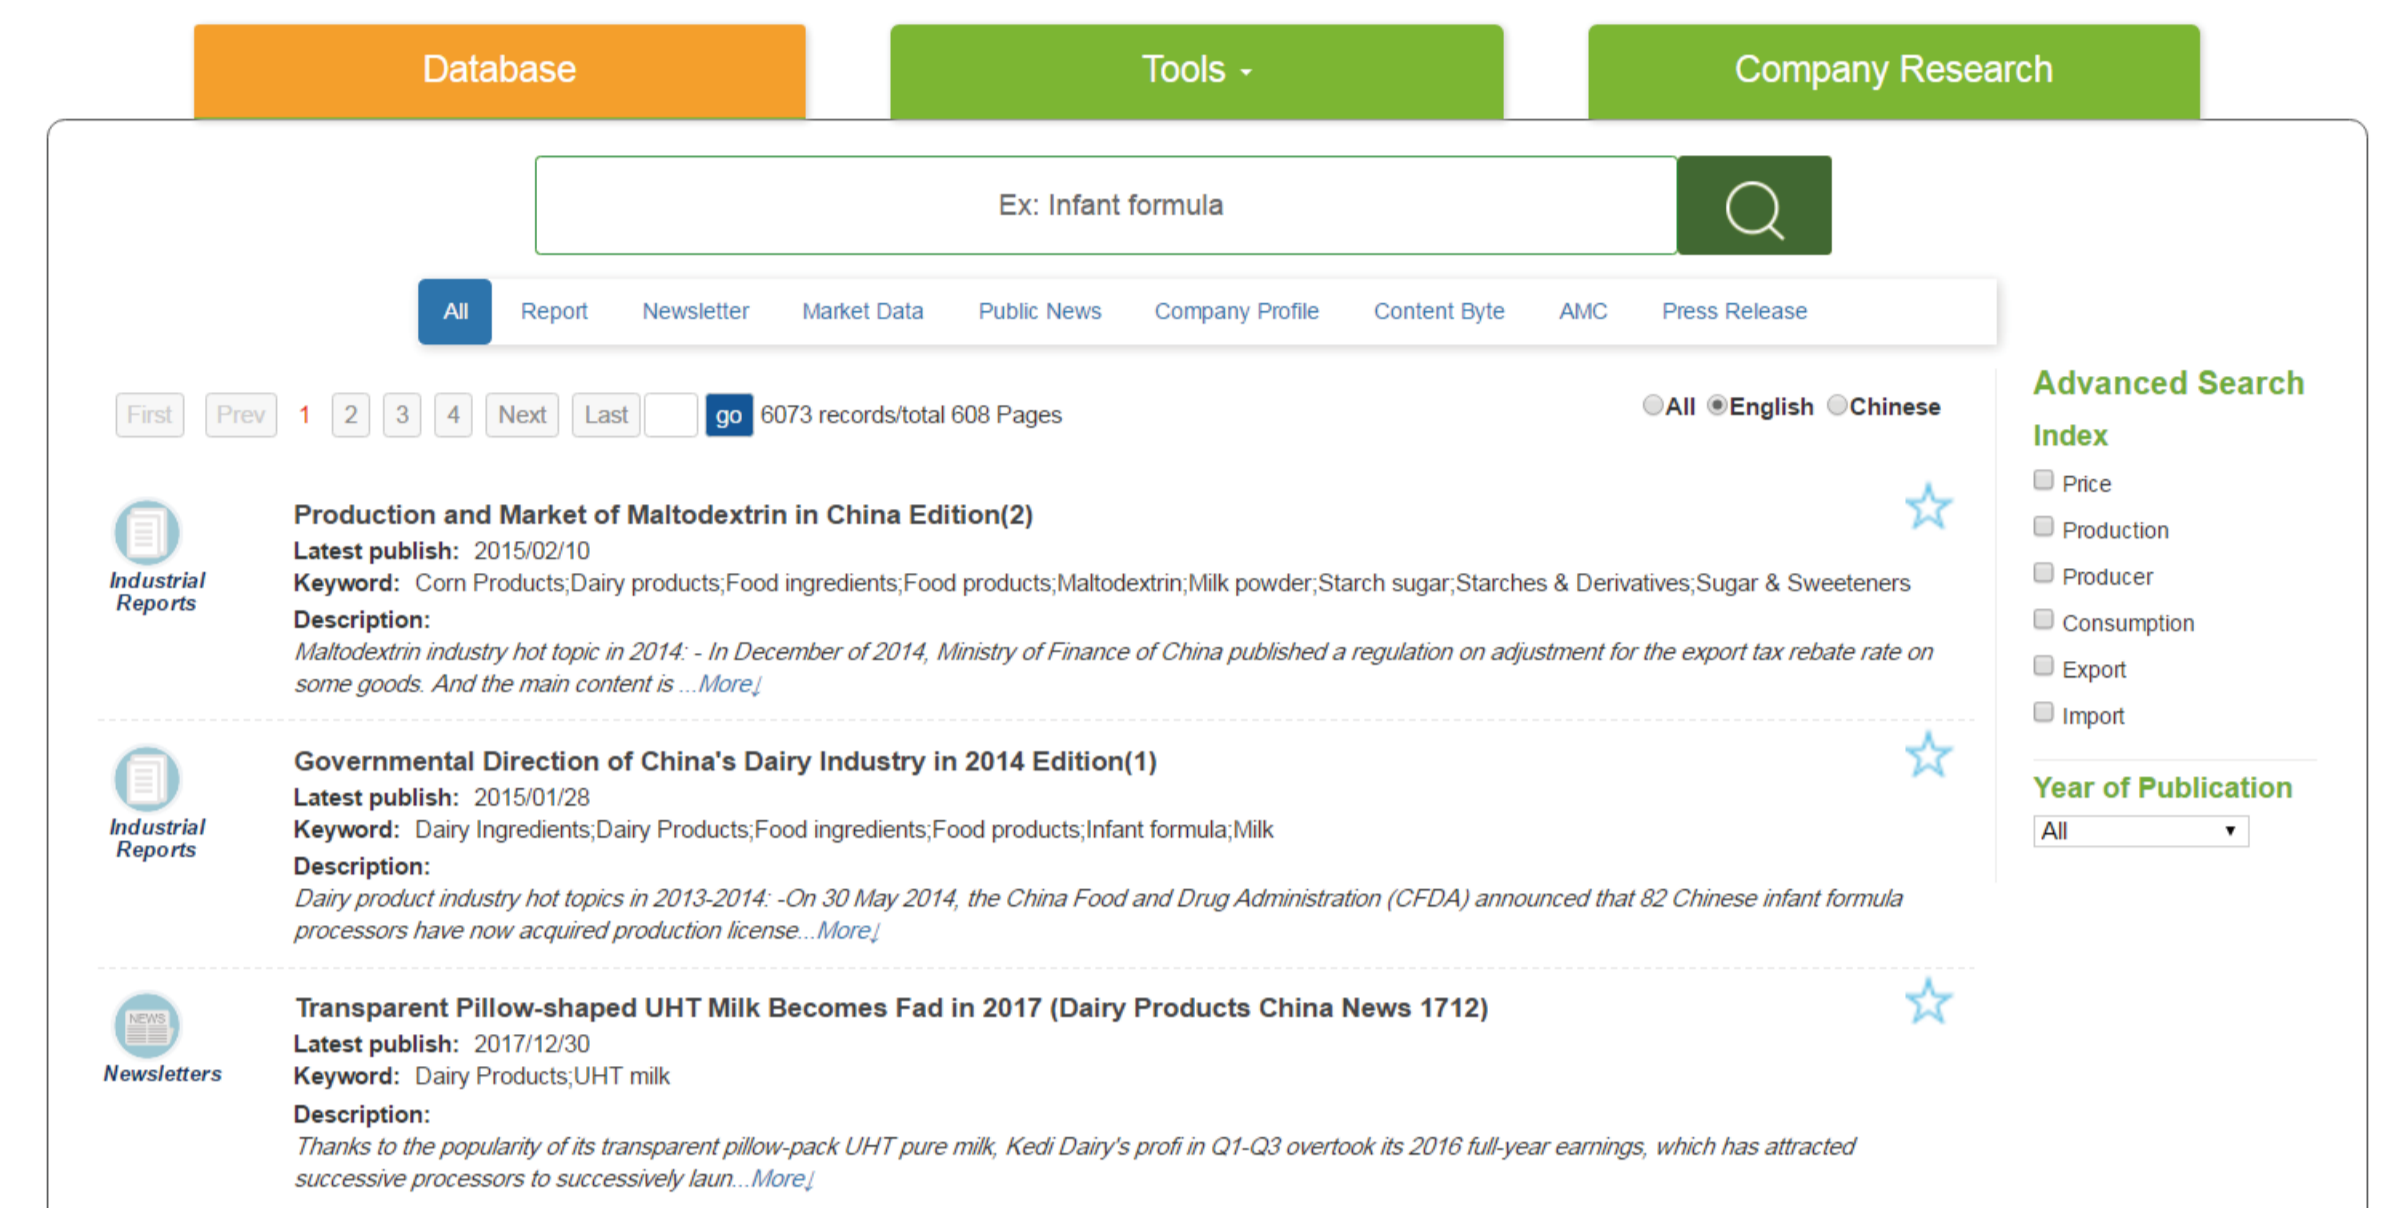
Database

Tools

Company Research

Ex: Infant formula

All Report Newsletter Market Data Public News Company Profile Content Byte AMC Press Release

First Prev 1 2 3 4 Next Last go 6073 records/total 608 Pages

All English Chinese

Industrial Reports

Production and Market of Maltodextrin in China Edition(2)

Latest publish: 2015/02/10

Keyword: Corn Products;Dairy products;Food ingredients;Food products;Maltodextrin;Milk powder;Starch sugar;Starches & Derivatives;Sugar & Sweeteners

Description:

Maltodextrin industry hot topic in 2014: - In December of 2014, Ministry of Finance of China published a regulation on adjustment for the export tax rebate rate on some goods. And the main content is ...More↓

Industrial Reports

Governmental Direction of China's Dairy Industry in 2014 Edition(1)

Latest publish: 2015/01/28

Keyword: Dairy Ingredients;Dairy Products;Food ingredients;Food products;Infant formula;Milk

Description:

Dairy product industry hot topics in 2013-2014: -On 30 May 2014, the China Food and Drug Administration (CFDA) announced that 82 Chinese infant formula processors have now acquired production license...More↓

NEWS

Newsletters

Transparent Pillow-shaped UHT Milk Becomes Fad in 2017 (Dairy Products China News 1712)

Latest publish: 2017/12/30

Keyword: Dairy Products;UHT milk

Description:

Thanks to the popularity of its transparent pillow-pack UHT pure milk, Kedi Dairy's profi in Q1-Q3 overtook its 2016 full-year earnings, which has attracted successive processors to successively laun...More↓

Advanced Search

Index

Price

Production

Producer

Consumption

Export

Import

Year of Publication

All